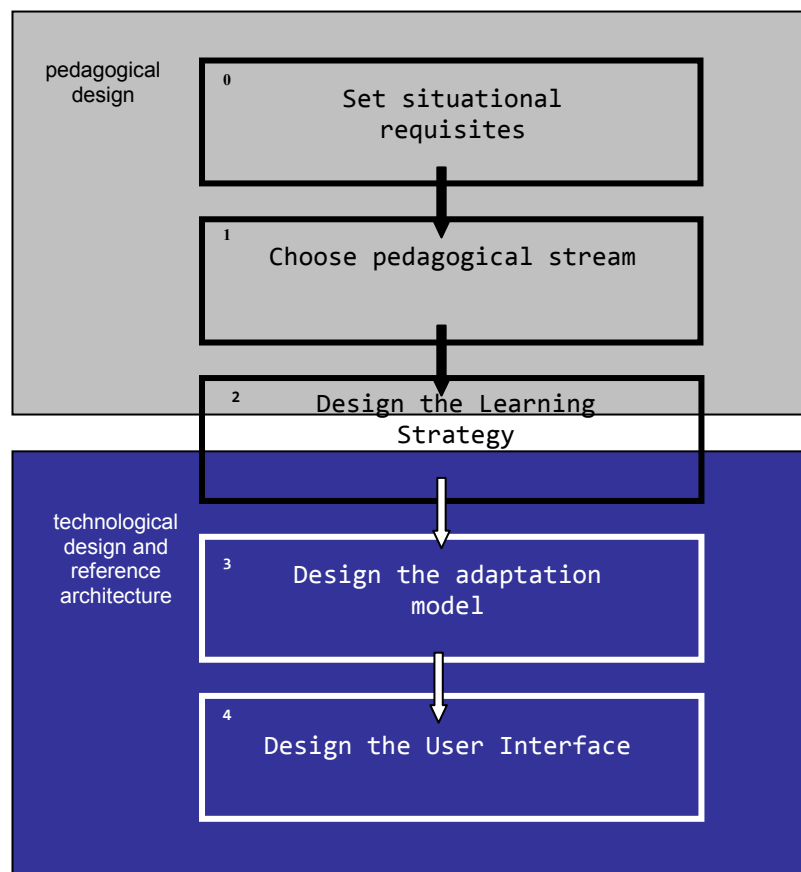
pedagogical design

0
Set situational requisites

1
Choose pedagogical stream

2
Design the Learning Strategy

technological design and reference architecture

3
Design the adaptation model

4
Design the User Interface